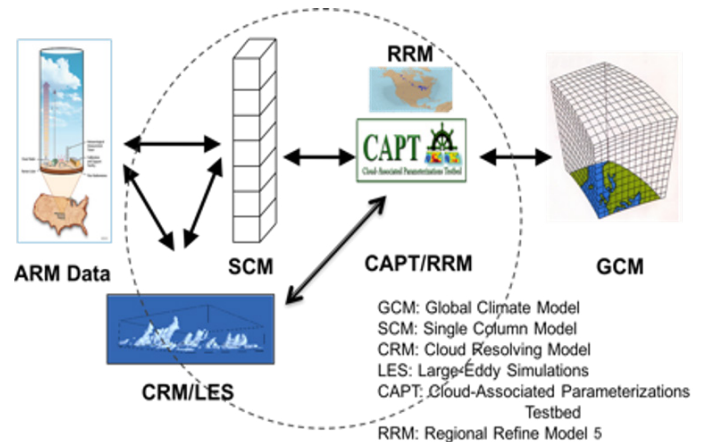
RRM

CAPT
Cloud-Associated Parameterizations Testbed

ARM Data

SCM

CAPT/RRM

GCM

CRM/LES

GCM: Global Climate Model
SCM: Single Column Model
CRM: Cloud Resolving Model
LES: Large-Eddy Simulations
CAPT: Cloud-Associated Parameterizations Testbed
RRM: Regional Refine Model 5